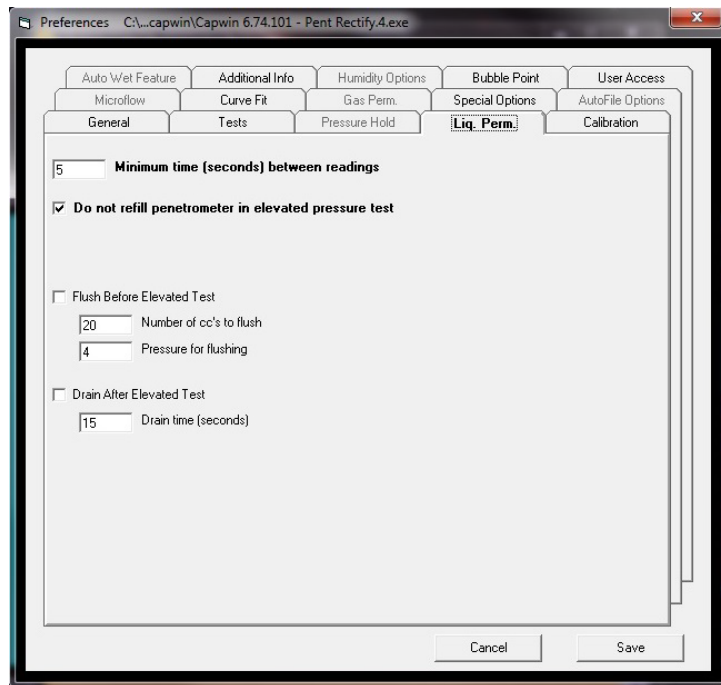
Preferences C:\...capwin\Capwin 6.74.101 - Pent Rectify.4.exe

Auto Wet Feature | Additional Info | Humidity Options | Bubble Point | User Access
Microflow | Curve Fit | Gas Perm. | Special Options | AutoFile Options
General | Tests | Pressure Hold | Liq. Perm. | Calibration

5 Minimum time (seconds) between readings

☑ Do not refill penetrometer in elevated pressure test

☐ Flush Before Elevated Test

20 Number of cc's to flush

4 Pressure for flushing

☐ Drain After Elevated Test

15 Drain time (seconds)

Cancel Save